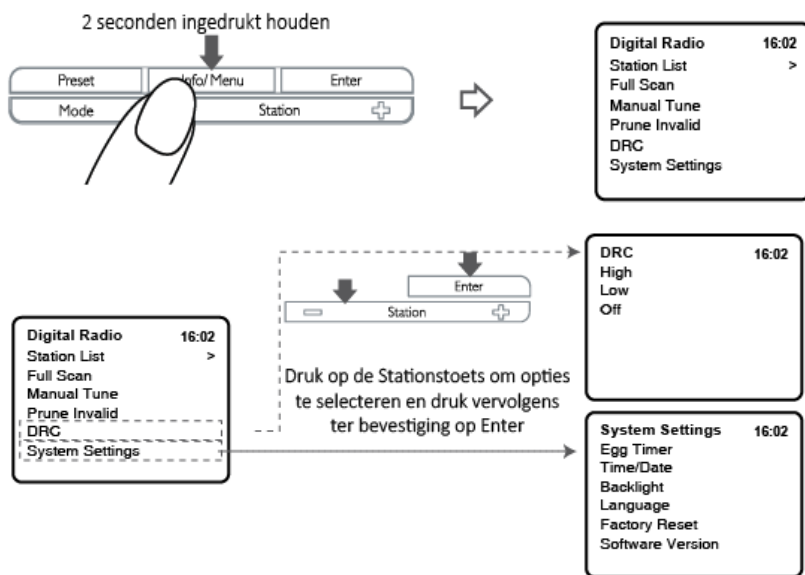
2 seconden ingedrukt houden

Preset
Info/ Menu
Enter
Mode
Station

Digital Radio 16:02
Station List >
Full Scan
Manual Tune
Prune Invalid
DRC
System Settings

Enter
Station

DRC 16:02
High
Low
Off

Digital Radio 16:02
Station List >
Full Scan
Manual Tune
Prune Invalid
DRC
System Settings

Druk op de Stationstoets om opties te selecteren en druk vervolgens ter bevestiging op Enter

System Settings 16:02
Egg Timer
Time/Date
Backlight
Language
Factory Reset
Software Version